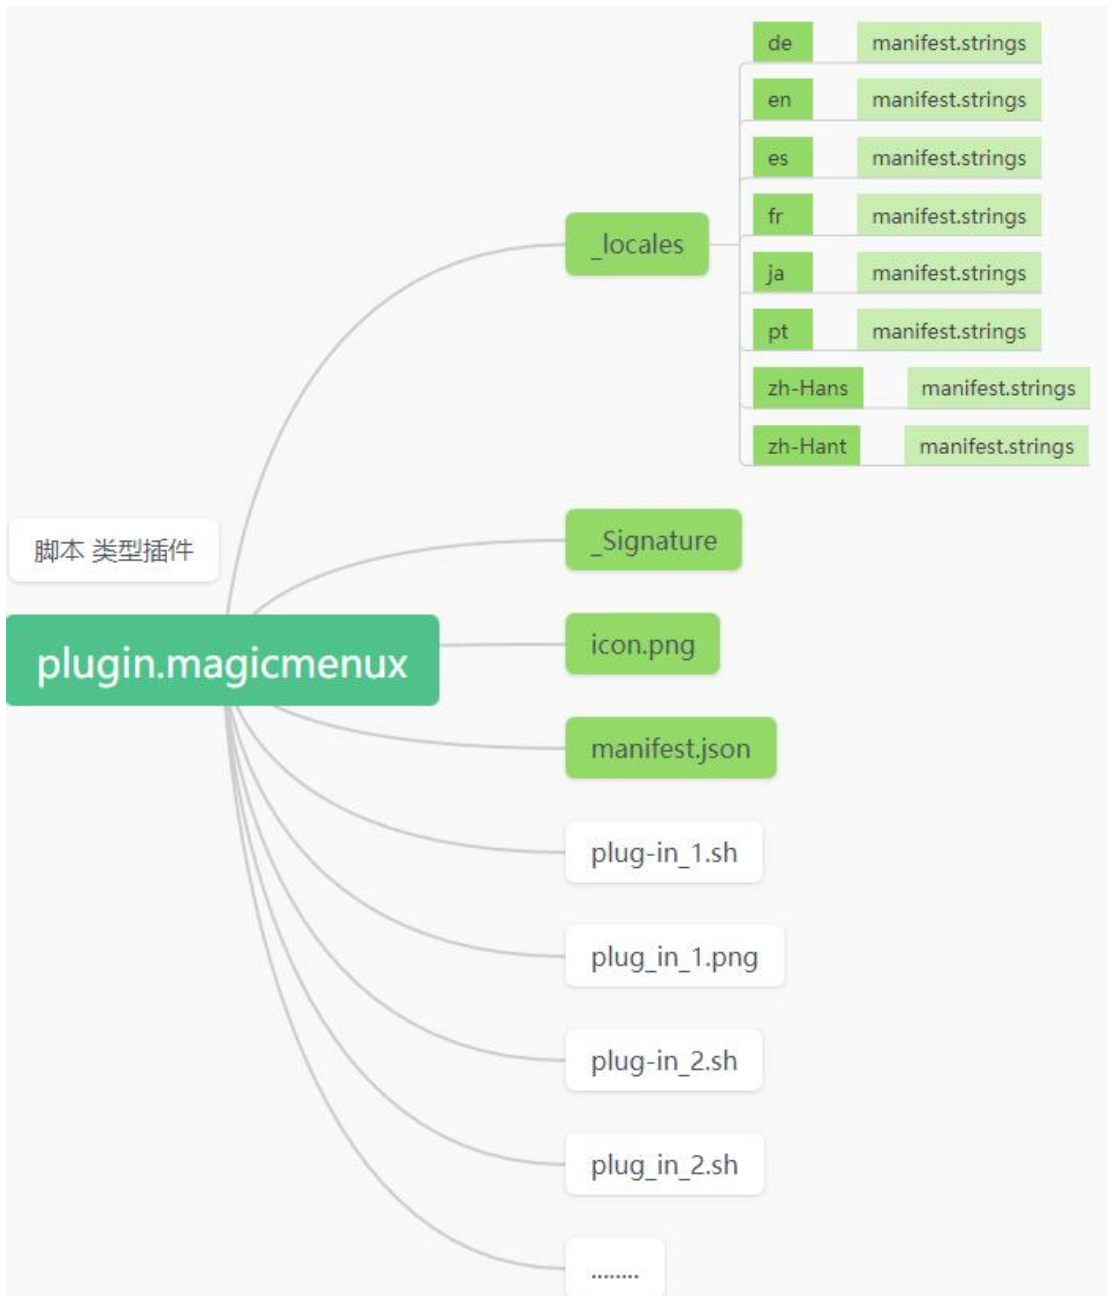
脚本 类型插件

plugin.magicmenux

_locales

de manifest.strings

en manifest.strings

es manifest.strings

fr manifest.strings

ja manifest.strings

pt manifest.strings

zh-Hans manifest.strings

zh-Hant manifest.strings

_Signature

icon.png

manifest.json

plug-in_1.sh

plug_in_1.png

plug-in_2.sh

plug_in_2.sh

........